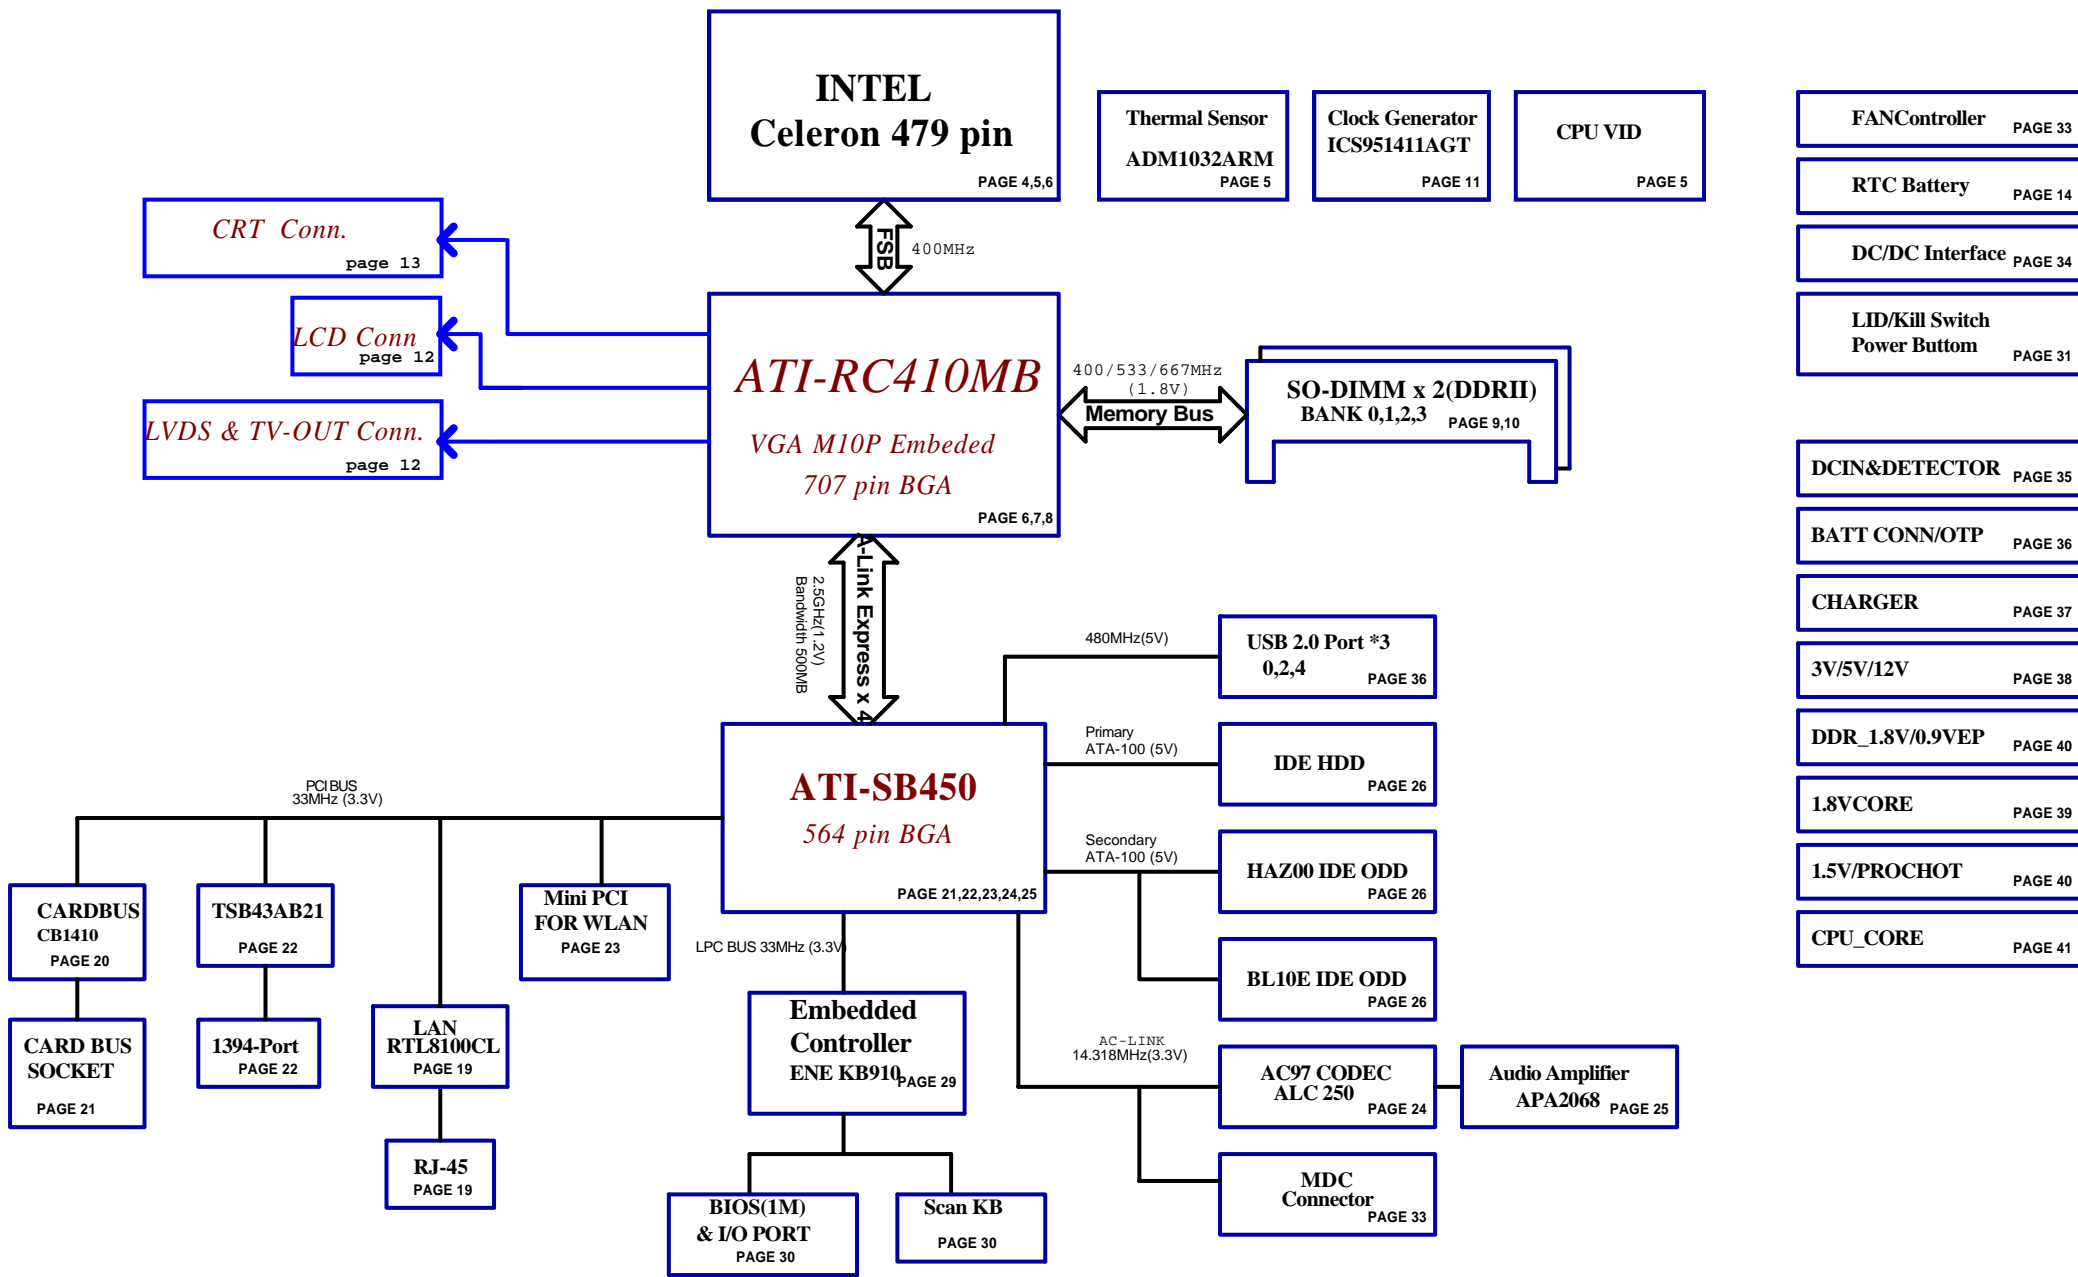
INTEL
Celeron 479 pin
PAGE 4,5,6

Thermal Sensor
ADM1032ARM
PAGE 5

Clock Generator
ICS951411AGT
PAGE 11

CPU VID
PAGE 5

FANController PAGE 33

RTC Battery PAGE 14

DC/DC Interface PAGE 34

LID/Kill Switch
Power Buttom PAGE 31

CRT Conn.
page 13

LCD Conn
page 12

LVDS & TV-OUT Conn.
page 12

FSB
400MHz

ATI-RC410MB
VGA M10P Embeded
707 pin BGA
PAGE 6,7,8

400/533/667MHz
(1.8V)
Memory Bus

SO-DIMM x 2(DDRII)
BANK 0,1,2,3 PAGE 9,10

DCIN&DETECTOR PAGE 35

BATT CONN/OTP PAGE 36

CHARGER PAGE 37

3V/5V/12V PAGE 38

DDR_1.8V/0.9VEP PAGE 40

1.8VCORE PAGE 39

1.5V/PROCHOT PAGE 40

CPU_CORE PAGE 41

A-Link Express x 4
2.5GHz(1.2V)
Bandwidth 500MB

480MHz(5V)

USB 2.0 Port *3
0,2,4 PAGE 36

Primary
ATA-100 (5V)

IDE HDD
PAGE 26

Secondary
ATA-100 (5V)

HAZ00 IDE ODD
PAGE 26

BL10E IDE ODD
PAGE 26

PCI BUS
33MHz (3.3V)

ATI-SB450
564 pin BGA
PAGE 21,22,23,24,25

CARDBUS
CB1410
PAGE 20

TSB43AB21
PAGE 22

Mini PCI
FOR WLAN
PAGE 23

LPC BUS 33MHz (3.3V)

CARD BUS
SOCKET
PAGE 21

1394-Port
PAGE 22

LAN
RTL8100CL
PAGE 19

RJ-45
PAGE 19

Embedded
Controller
ENE KB910 PAGE 29

AC-LINK
14.318MHz(3.3V)

AC97 CODEC
ALC 250 PAGE 24

Audio Amplifier
APA2068 PAGE 25

MDC
Connector
PAGE 33

BIOS(1M)
& I/O PORT
PAGE 30

Scan KB
PAGE 30